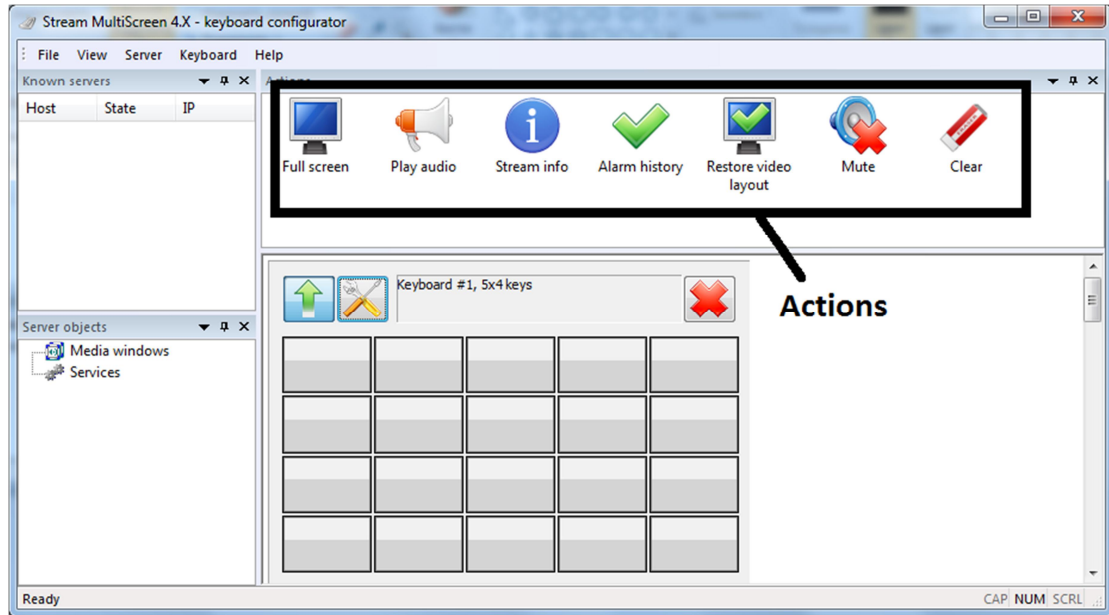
Stream MultiScreen 4.X - keyboard configurator

File View Server Keyboard Help

Known servers

| Host | State | IP |
|---|---|---|

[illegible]

Full screen
Play audio
Stream info
Alarm history
Restore video layout
Mute
Clear

Keyboard #1, 5x4 keys

Actions

Server objects

Media windows
Services

Ready

CAP NUM SCRL